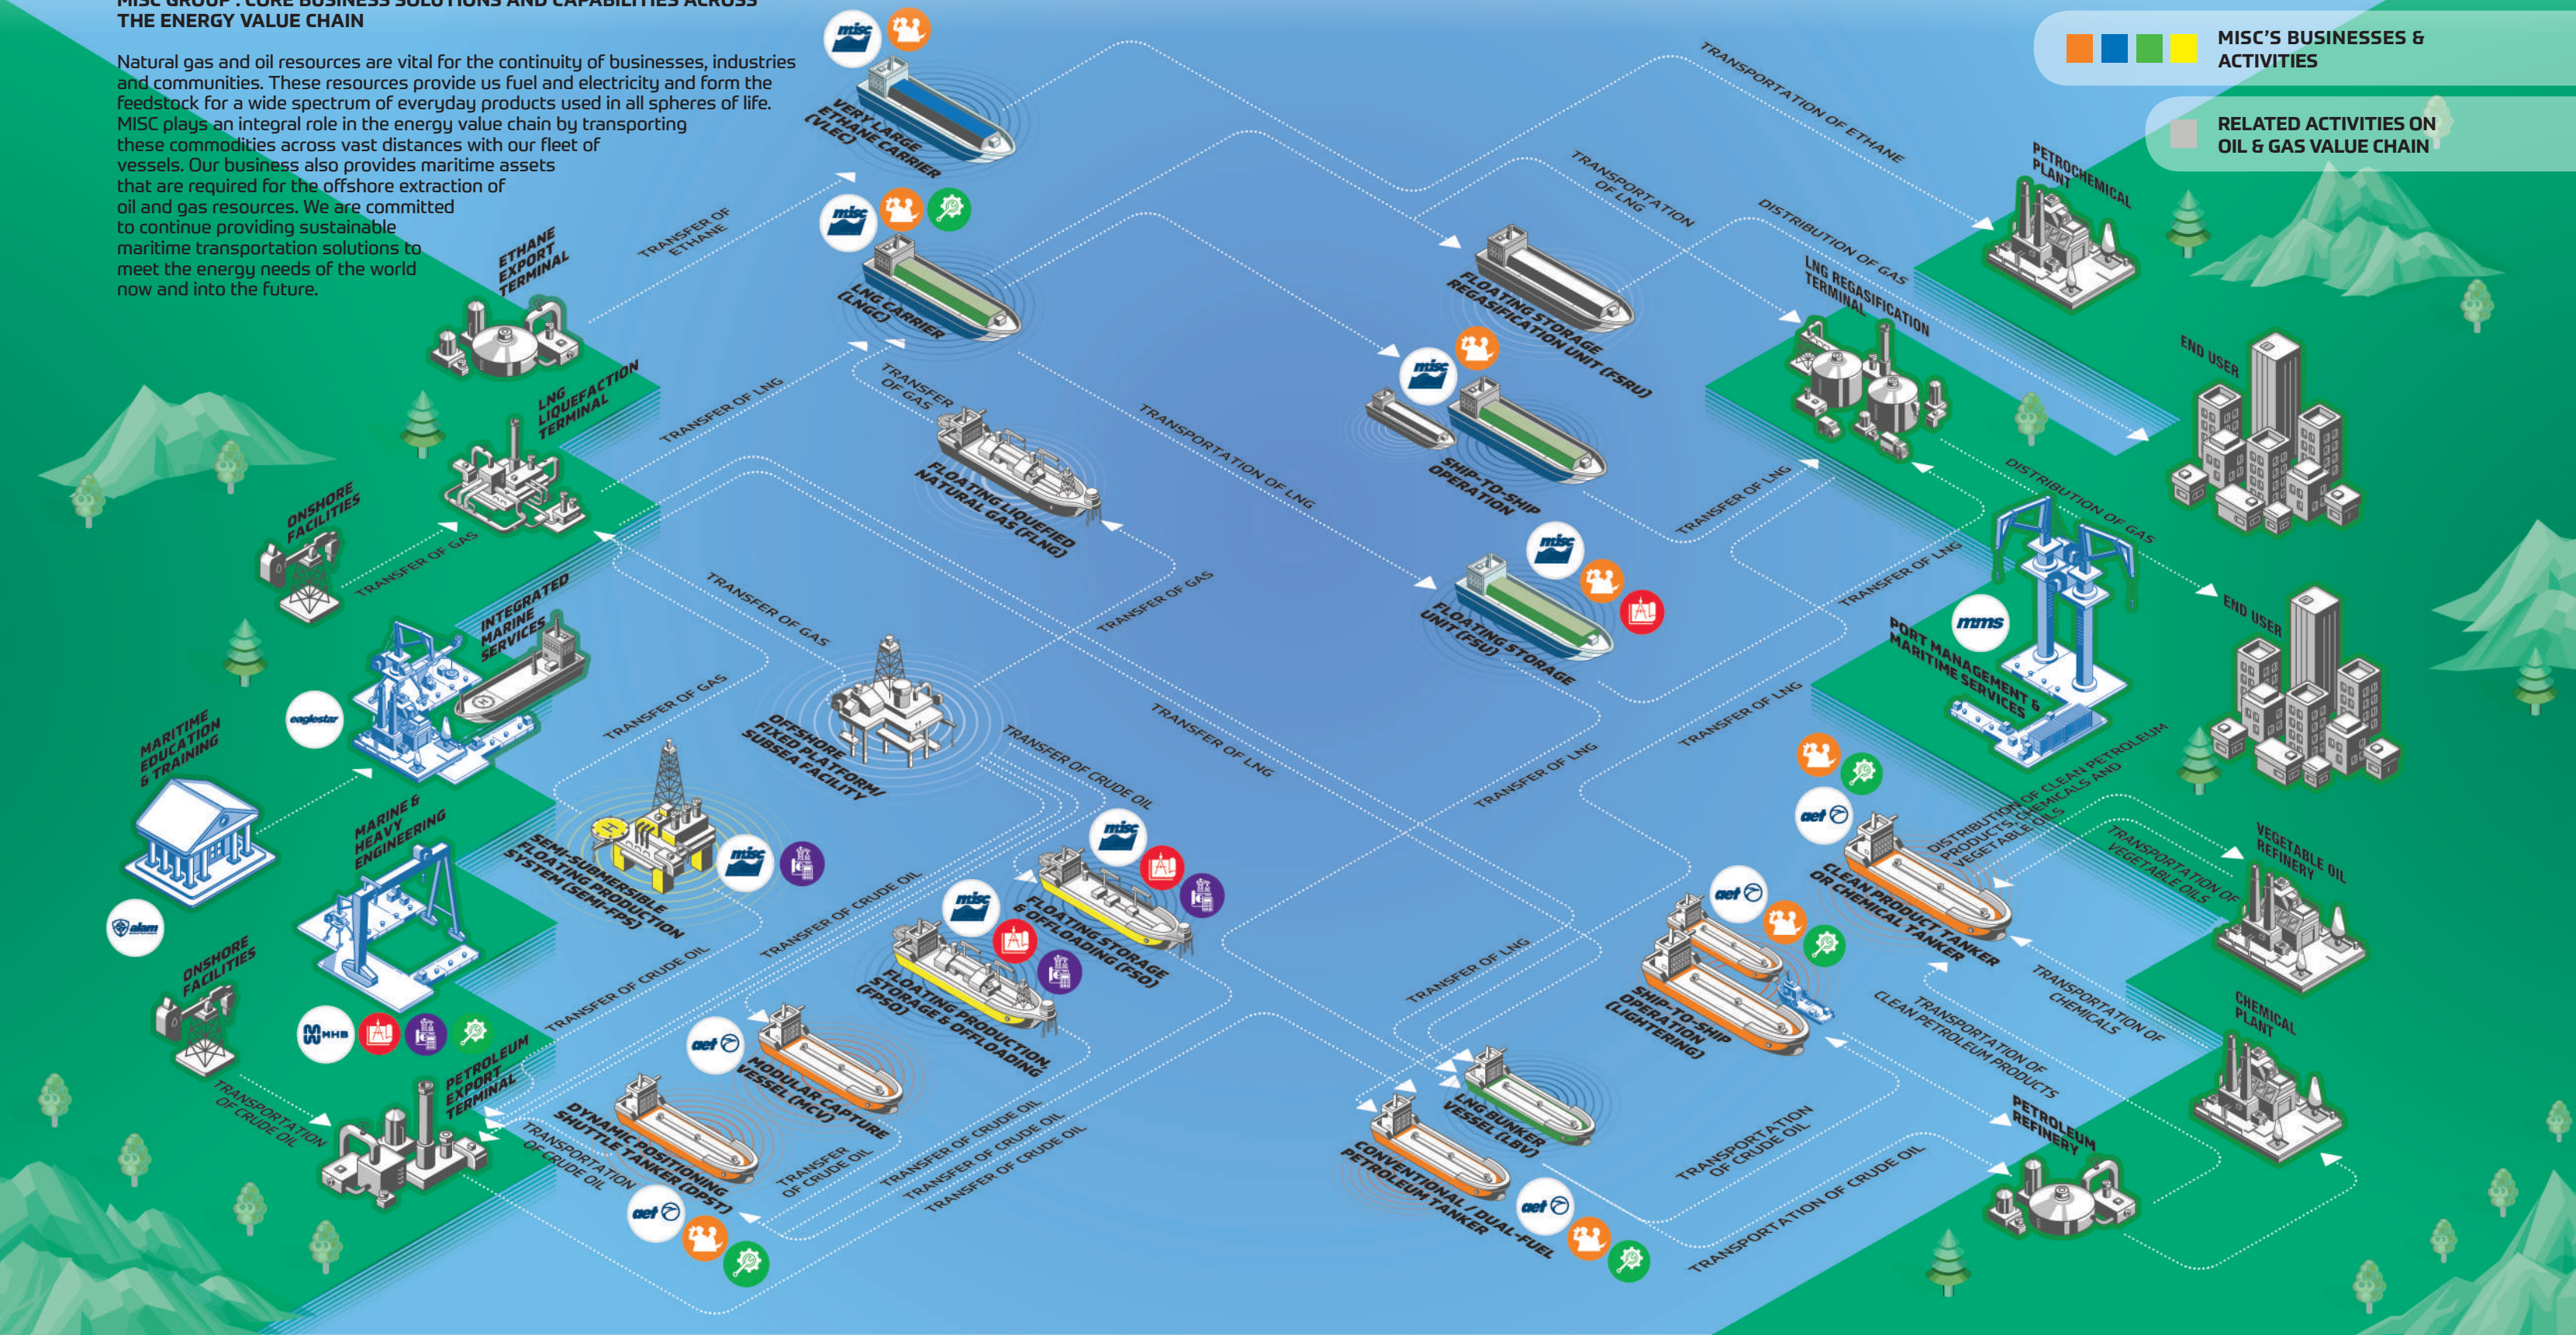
MISC GROUP : CORE BUSINESS SOLUTIONS AND CAPABILITIES ACROSS THE ENERGY VALUE CHAIN

Natural gas and oil resources are vital for the continuity of businesses, industries and communities. These resources provide us fuel and electricity and form the feedstock for a wide spectrum of everyday products used in all spheres of life. MISC plays an integral role in the energy value chain by transporting these commodities across vast distances with our fleet of vessels. Our business also provides maritime assets that are required for the offshore extraction of oil and gas resources. We are committed to continue providing sustainable maritime transportation solutions to meet the energy needs of the world now and into the future.

MISC'S BUSINESSES & ACTIVITIES

RELATED ACTIVITIES ON OIL & GAS VALUE CHAIN

VERY LARGE ETHANE CARRIER (VLEC)

TRANSFER OF ETHANE

ETHANE EXPORT TERMINAL

LNG CARRIER (LNGC)

TRANSFER OF LNG

LNG LIQUEFACTION TERMINAL

TRANSFER OF GAS

FLOATING LIQUEFIED NATURAL GAS (FLNG)

TRANSPORTATION OF LNG

TRANSPORTATION OF ETHANE

TRANSPORTATION OF LNG

FLOATING STORAGE REGASIFICATION UNIT (FSRU)

DISTRIBUTION OF GAS

PETROCHEMICAL PLANT

LNG REGASIFICATION TERMINAL

END USER

SHIP-TO-SHIP OPERATION

TRANSFER OF LNG

DISTRIBUTION OF GAS

ONSHORE FACILITIES

TRANSFER OF GAS

TRANSFER OF GAS

TRANSFER OF GAS

FLOATING STORAGE UNIT (FSU)

TRANSFER OF LNG

END USER

INTEGRATED MARINE SERVICES

TRANSFER OF GAS

OFFSHORE FIXED PLATFORM/ SUBSEA FACILITY

PORT MANAGEMENT & MARITIME SERVICES

TRANSFER OF LNG

MARITIME EDUCATION & TRAINING

TRANSFER OF CRUDE OIL

TRANSFER OF LNG

TRANSFER OF LNG

DISTRIBUTION OF CLEAN PETROLEUM PRODUCTS, CHEMICALS AND VEGETABLE OILS

MARINE & HEAVY ENGINEERING

SEMI-SUBMERSIBLE FLOATING PRODUCTION SYSTEM (SEMI-FPS)

FLOATING STORAGE & OFFLOADING (FSO)

TRANSFER OF CRUDE OIL

VEGETABLE OIL REFINERY

TRANSPORTATION OF VEGETABLE OILS

CLEAN PRODUCT TANKER OR CHEMICAL TANKER

ONSHORE FACILITIES

TRANSFER OF CRUDE OIL

FLOATING PRODUCTION STORAGE & OFFLOADING (FPSO)

TRANSFER OF LNG

SHIP-TO-SHIP OPERATION (LIGHTERING)

TRANSPORTATION OF CHEMICALS

CHEMICAL PLANT

TRANSPORTATION OF CLEAN PETROLEUM PRODUCTS

PETROLEUM EXPORT TERMINAL

MODULAR CAPTURE VESSEL (MCV)

TRANSPORTATION OF CRUDE OIL

DYNAMIC POSITIONING SHUTTLE TANKER (DPST)

TRANSPORTATION OF CRUDE OIL

TRANSFER OF CRUDE OIL

TRANSFER OF CRUDE OIL

TRANSFER OF CRUDE OIL

TRANSFER OF CRUDE OIL

LNG BUNKER VESSEL (LBV)

CONVENTIONAL / DUAL-FUEL PETROLEUM TANKER

TRANSPORTATION OF CRUDE OIL

TRANSPORTATION OF CRUDE OIL

PETROLEUM REFINERY

misc
aet
mms
eaglestar
alam
MHB